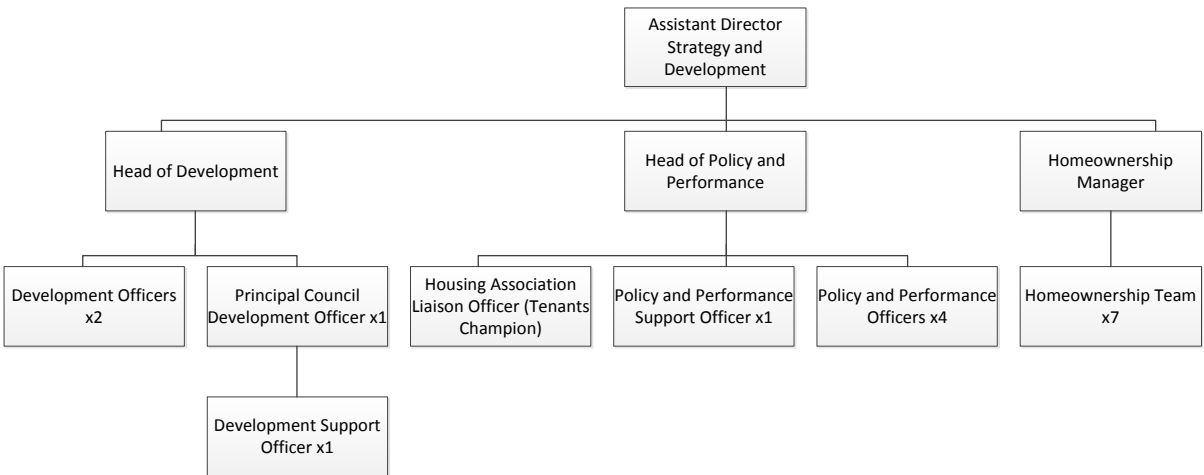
Assistant Director Strategy and Development

Head of Development

Head of Policy and Performance

Homeownership Manager

Development Officers x2

Principal Council Development Officer x1

Development Support Officer x1

Housing Association Liaison Officer (Tenants Champion)

Policy and Performance Support Officer x1

Policy and Performance Officers x4

Homeownership Team x7